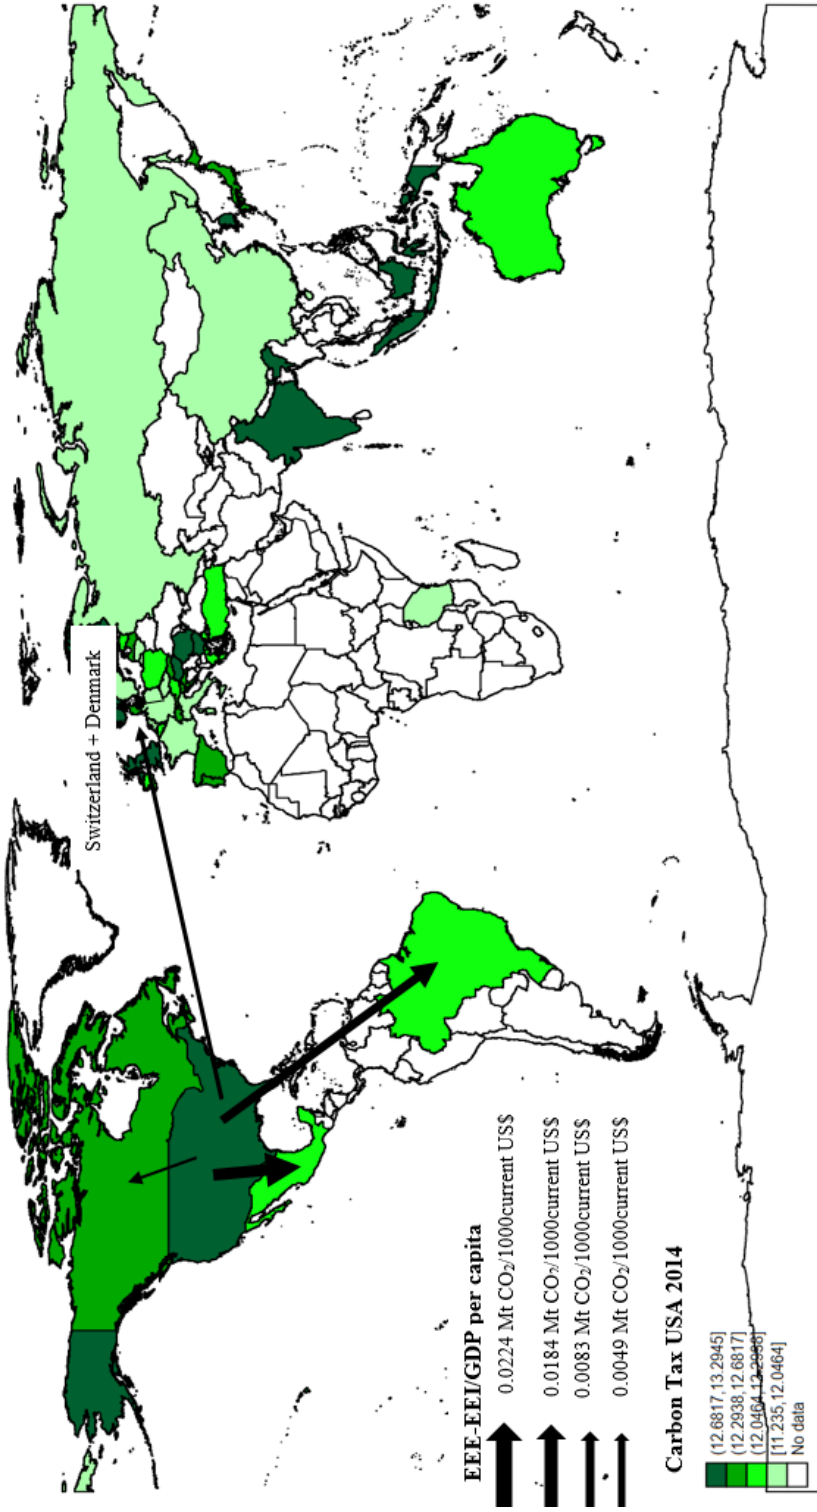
Switzerland + Denmark

EEE-EEI/GDP per capita

0.0224 Mt $CO_2$/1000current US$

0.0184 Mt $CO_2$/1000current US$

0.0083 Mt $CO_2$/1000current US$

0.0049 Mt $CO_2$/1000current US$

Carbon Tax USA 2014

(12.6817,13.2945]
(12.2938,12.6817]
(12.0464,12.2938]
[11.235,12.0464]
No data